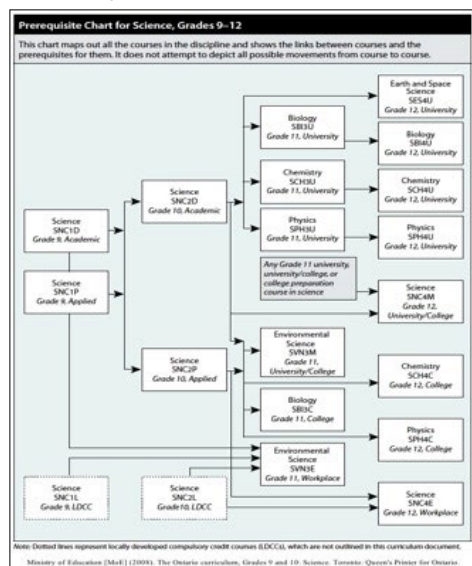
Prerequisite Chart for Science, Grades 9–12

This chart maps out all the courses in the discipline and shows the links between courses and the prerequisites for them. It does not attempt to depict all possible movements from course to course.

Science
SNC1D
Grade 9, Academic

Science
SNC1P
Grade 9, Applied

Science
SNC2D
Grade 10, Academic

Science
SNC2P
Grade 10, Applied

Biology
SBI3U
Grade 11, University

Chemistry
SCH3U
Grade 11, University

Physics
SPH3U
Grade 11, University

Any Grade 11 university, university/college, or college preparation course in science

Environmental Science
SVN3M
Grade 11, University/College

Biology
SBI3C
Grade 11, College

Environmental Science
SVN3E
Grade 11, Workplace

Earth and Space Science
SES4U
Grade 12, University

Biology
SBI4U
Grade 12, University

Chemistry
SCH4U
Grade 12, University

Physics
SPH4U
Grade 12, University

Science
SNC4M
Grade 12, University/College

Chemistry
SCH4C
Grade 12, College

Physics
SPH4C
Grade 12, College

Science
SNC4E
Grade 12, Workplace

Science
SNC1L
Grade 9, LDCC

Science
SNC2L
Grade10, LDCC

Note: Dotted lines represent locally developed compulsory credit courses (LDCCs), which are not outlined in this curriculum document.

Ministry of Education [MoE] (2008). The Ontario curriculum, Grades 9 and 10: Science. Toronto: Queen's Printer for Ontario.